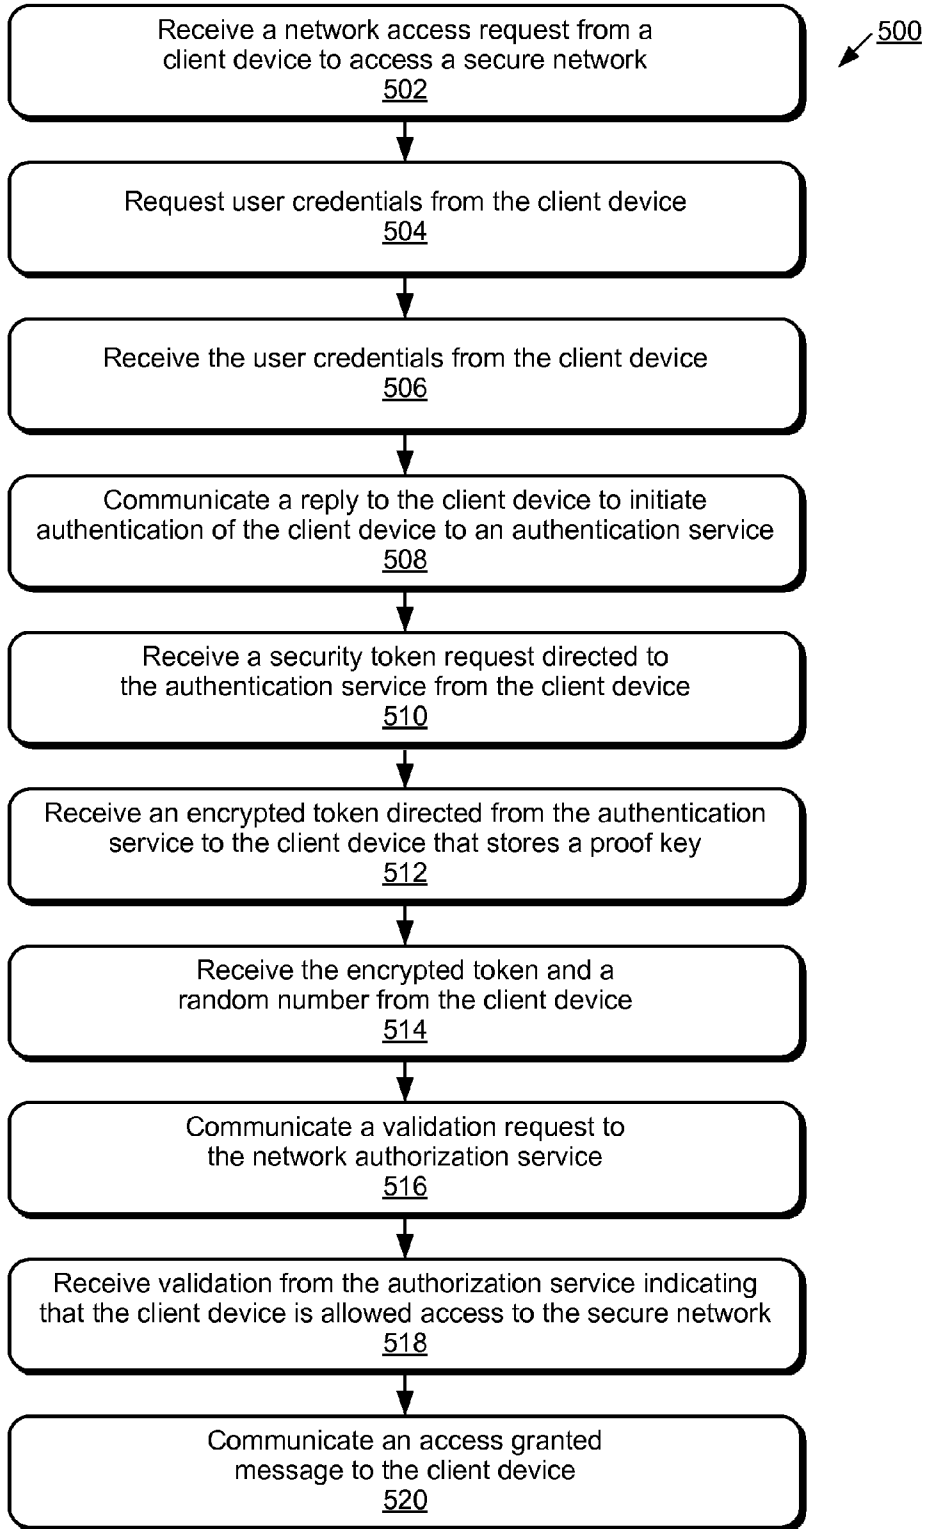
500

Receive a network access request from a client device to access a secure network
502

Request user credentials from the client device
504

Receive the user credentials from the client device
506

Communicate a reply to the client device to initiate authentication of the client device to an authentication service
508

Receive a security token request directed to the authentication service from the client device
510

Receive an encrypted token directed from the authentication service to the client device that stores a proof key
512

Receive the encrypted token and a random number from the client device
514

Communicate a validation request to the network authorization service
516

Receive validation from the authorization service indicating that the client device is allowed access to the secure network
518

Communicate an access granted message to the client device
520